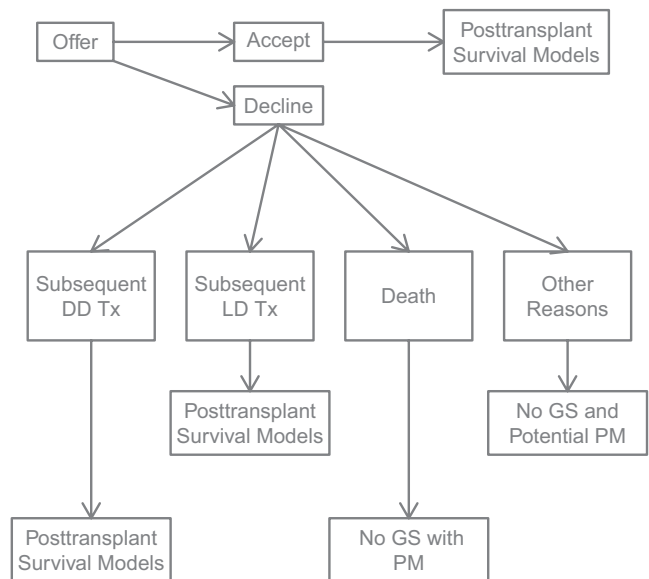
Offer

Accept

Posttransplant Survival Models

Decline

Subsequent DD Tx

Subsequent LD Tx

Death

Other Reasons

Posttransplant Survival Models

No GS and Potential PM

Posttransplant Survival Models

No GS with PM